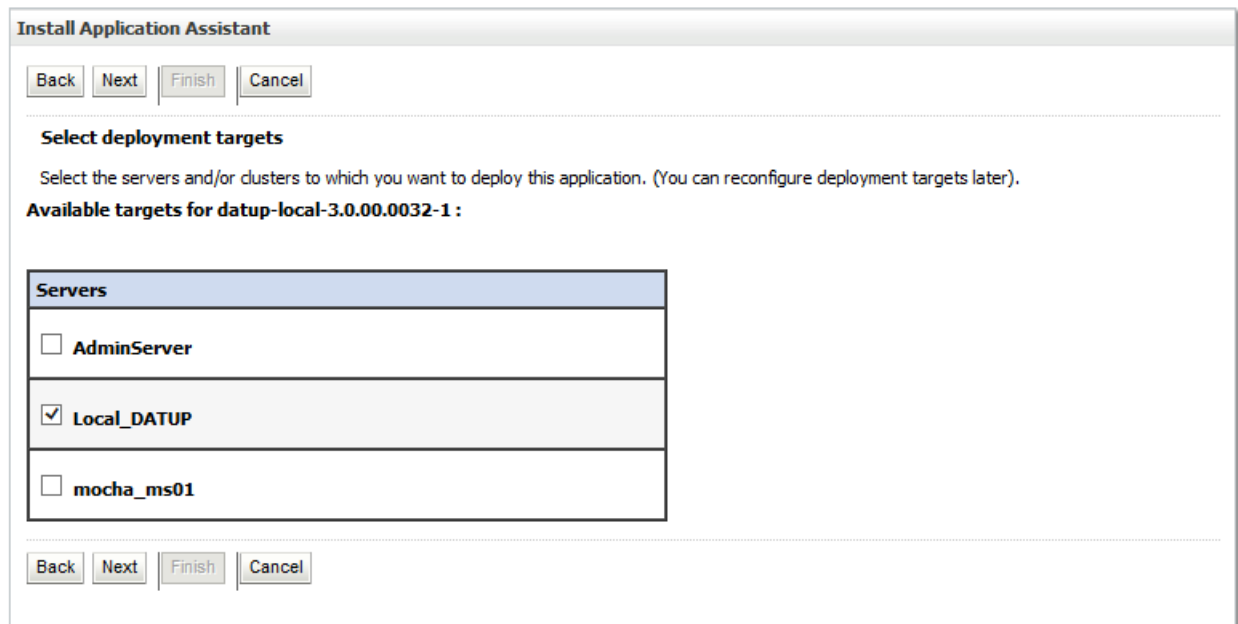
Install Application Assistant

Back Next Finish Cancel

Select deployment targets

Select the servers and/or clusters to which you want to deploy this application. (You can reconfigure deployment targets later).

Available targets for datup-local-3.0.00.0032-1 :

| Servers |
|---|
| ☐ AdminServer |
| ☑ Local_DATUP |
| ☐ mocha_ms01 |

Back Next Finish Cancel